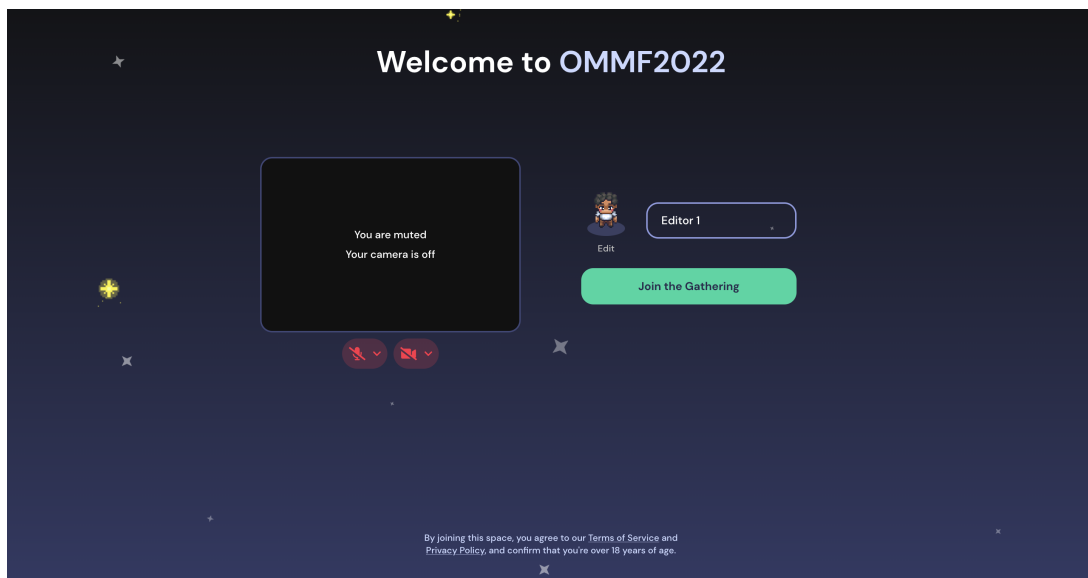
Welcome to OMMF2022

You are muted
Your camera is off

Edit

Editor 1

Join the Gathering

By joining this space, you agree to our Terms of Service and Privacy Policy, and confirm that you're over 18 years of age.